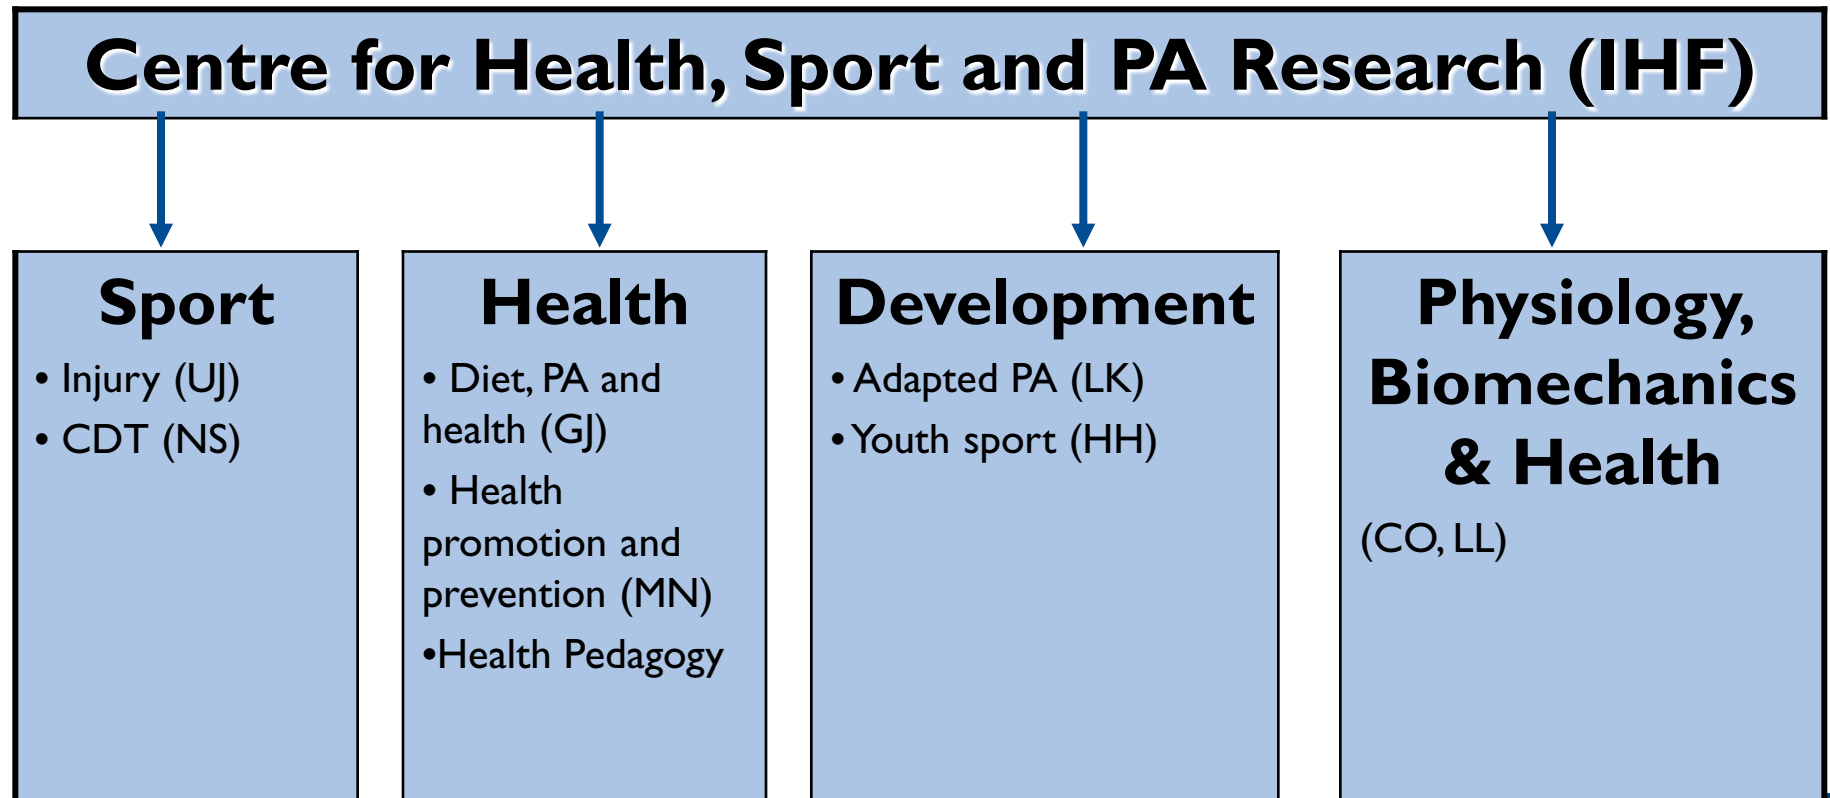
Centre for Health, Sport and PA Research (IHF)

Sport
• Injury (UJ)
• CDT (NS)

Health
• Diet, PA and health (GJ)
• Health promotion and prevention (MN)
•Health Pedagogy

Development
• Adapted PA (LK)
• Youth sport (HH)

Physiology, Biomechanics & Health
(CO, LL)